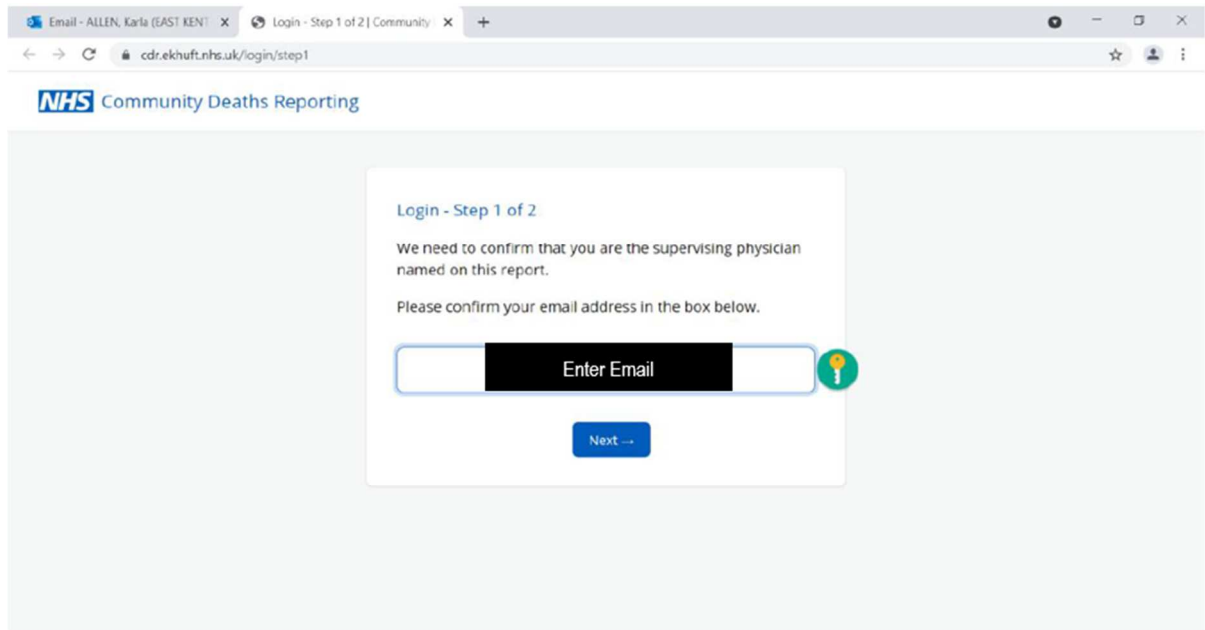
Email - ALLEN, Karla (EAST KENT ×
Login - Step 1 of 2 | Community ×
+

cdr.ekhuft.nhs.uk/login/step1

NHS Community Deaths Reporting

Login - Step 1 of 2

We need to confirm that you are the supervising physician named on this report.

Please confirm your email address in the box below.

Enter Email

Next →